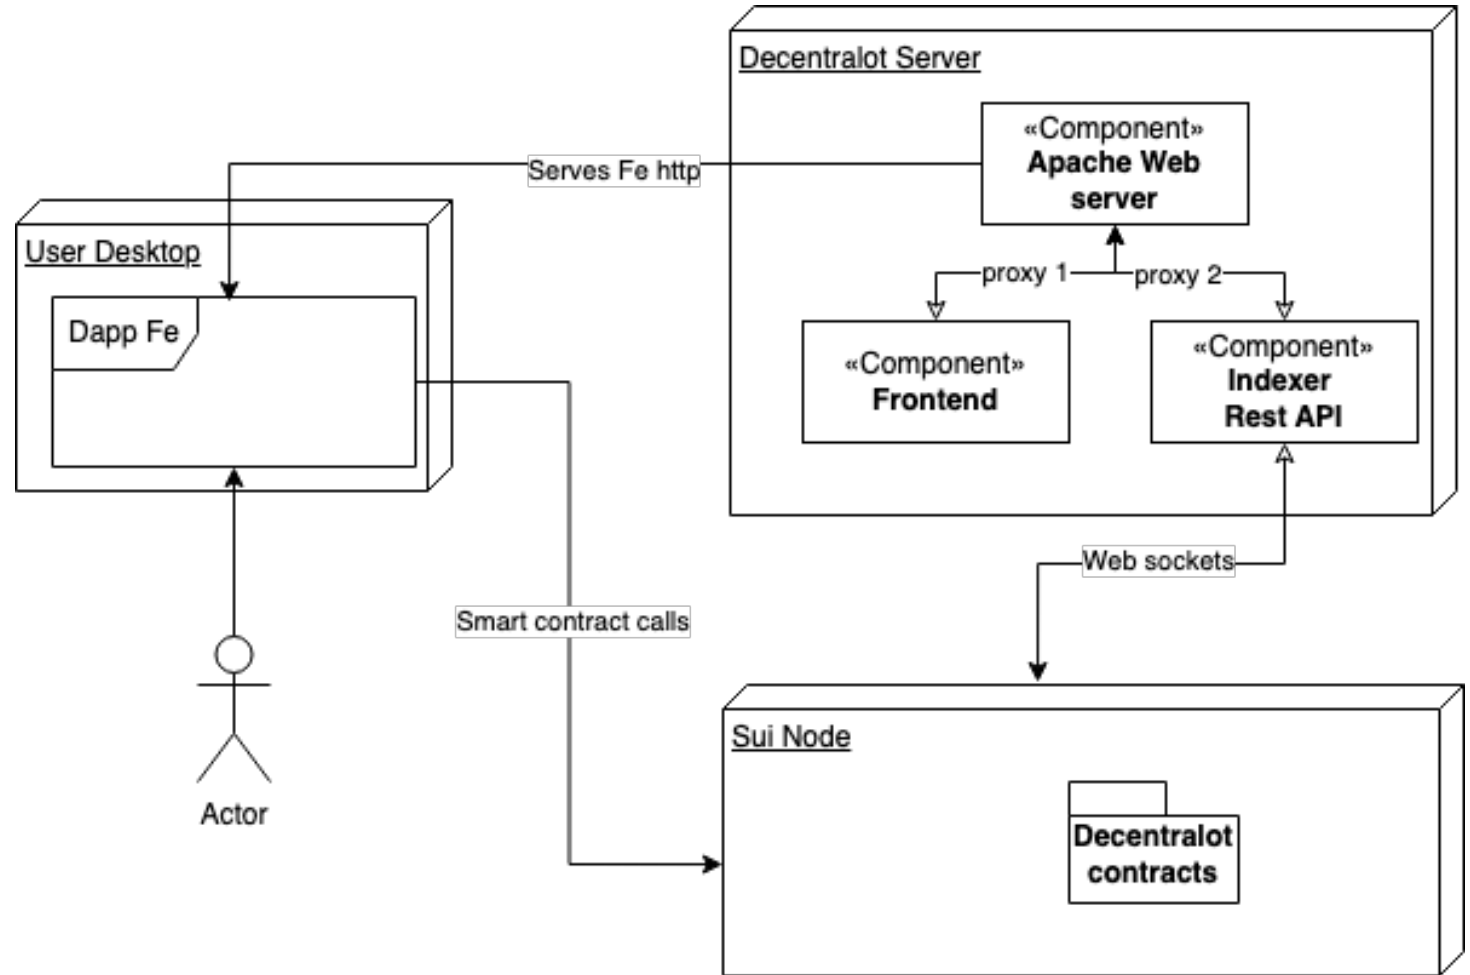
Decentralot Server

«Component»
**Apache Web server**

Serves Fe http

User Desktop

Dapp Fe

proxy 1

proxy 2

«Component»
**Frontend**

«Component»
**Indexer Rest API**

Web sockets

Smart contract calls

Actor

Sui Node

**Decentralot contracts**